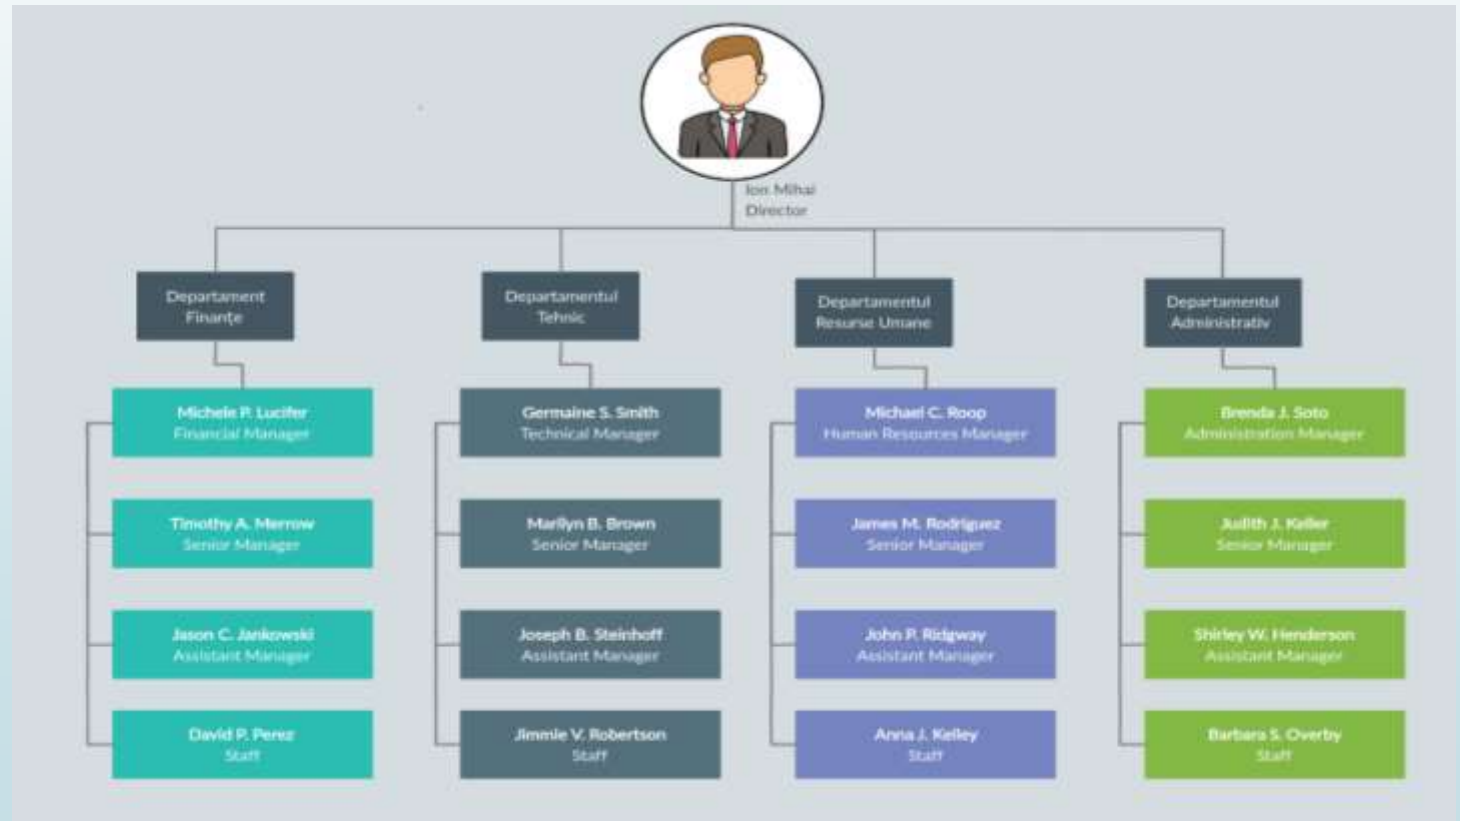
Ion Mihai
Director

Departament Finanțe

Michele P. Lucifer
Financial Manager

Timothy A. Merrow
Senior Manager

Jason C. Jankowski
Assistant Manager

David P. Perez
Staff

Departamentul Tehnic

Germaine S. Smith
Technical Manager

Marilyn B. Brown
Senior Manager

Joseph B. Steinhoff
Assistant Manager

Jimmie V. Robertson
Staff

Departamentul Resurse Umane

Michael C. Roop
Human Resources Manager

James M. Rodriguez
Senior Manager

John P. Ridgway
Assistant Manager

Anna J. Kelley
Staff

Departamentul Administrativ

Brenda J. Soto
Administration Manager

Judith J. Keller
Senior Manager

Shirley W. Henderson
Assistant Manager

Barbara S. Overby
Staff